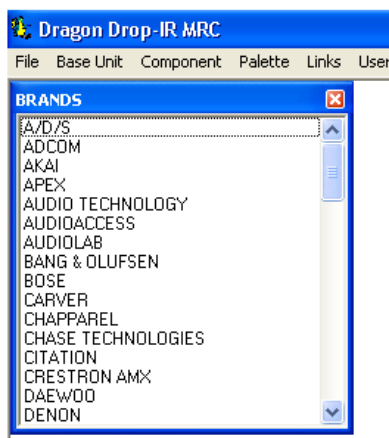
Dragon Drop-IR MRC

File Base Unit Component Palette Links User

BRANDS

A/D/S
ADCOM
AKAI
APEX
AUDIO TECHNOLOGY
AUDIOACCESS
AUDIOLAB
BANG & OLUFSEN
BOSE
CARVER
CHAPPAREL
CHASE TECHNOLOGIES
CITATION
CRESTRON AMX
DAEWOO
DENON